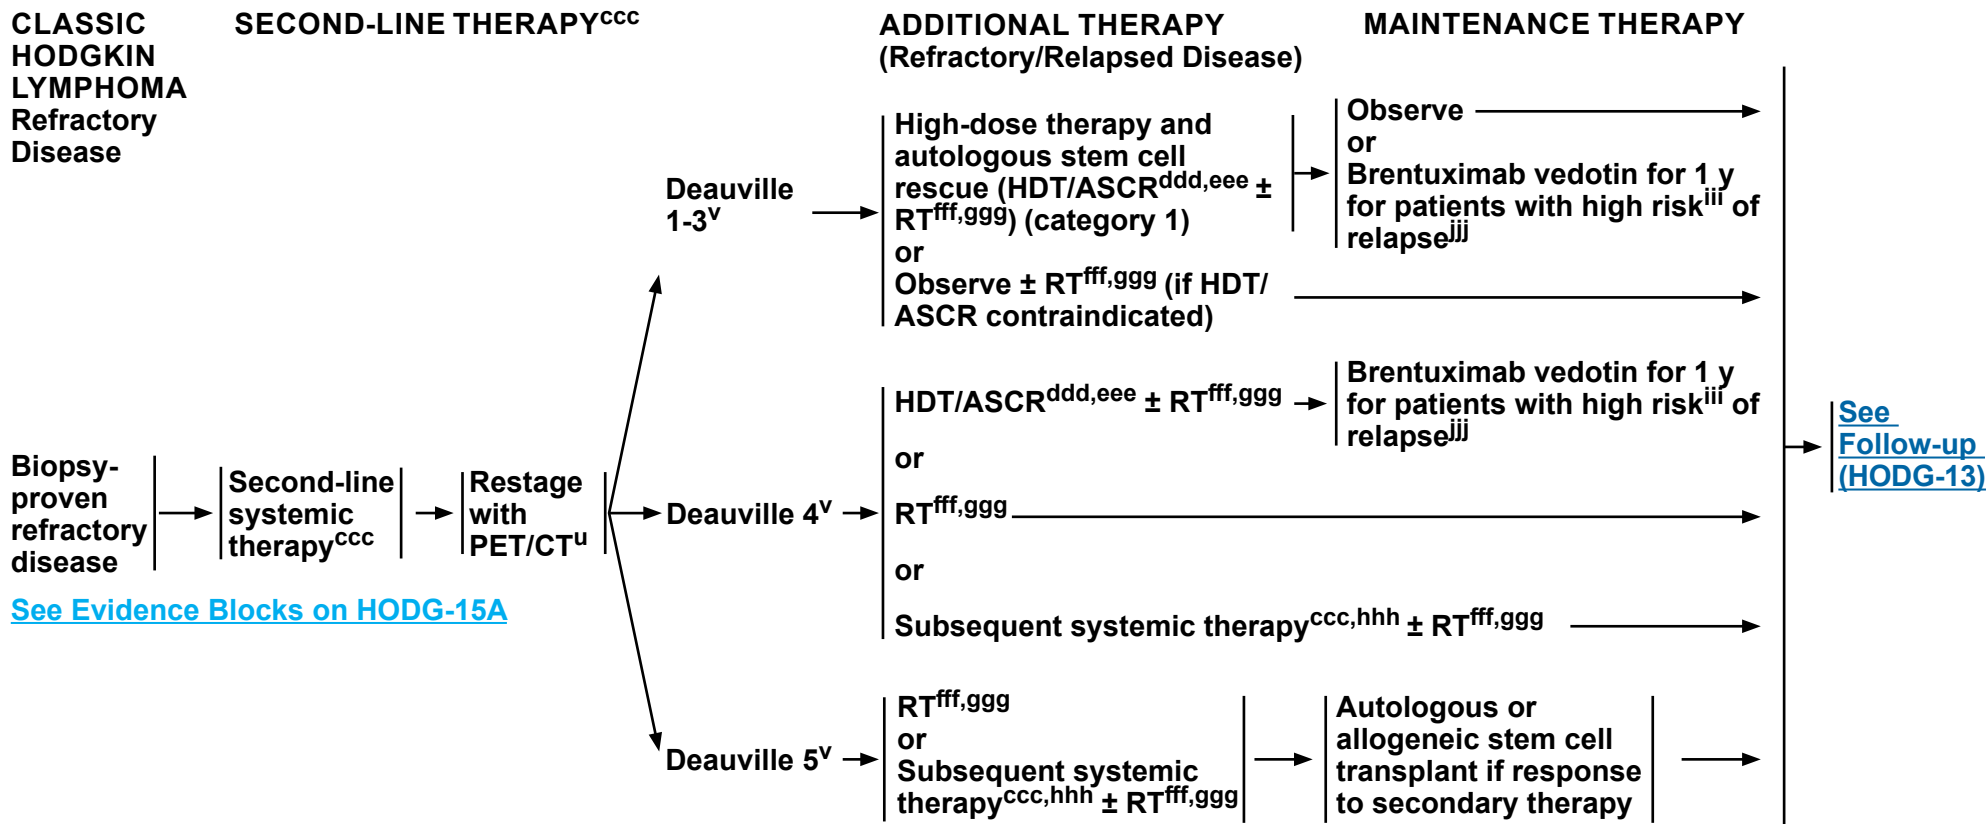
CLASSIC HODGKIN LYMPHOMA Refractory Disease

SECOND-LINE THERAPY$^{ccc}$

ADDITIONAL THERAPY (Refractory/Relapsed Disease)

MAINTENANCE THERAPY

Biopsy-proven refractory disease

See Evidence Blocks on HODG-15A

Second-line systemic therapy$^{ccc}$

Restage with PET/CT$^{u}$

Deauville 1-3$^{v}$

High-dose therapy and autologous stem cell rescue (HDT/ASCR$^{ddd,eee}$ ± RT$^{fff,ggg}$) (category 1)
or
Observe ± RT$^{fff,ggg}$ (if HDT/ ASCR contraindicated)

Observe
or
Brentuximab vedotin for 1 y for patients with high risk$^{iii}$ of relapse$^{jjj}$

Deauville 4$^{v}$

HDT/ASCR$^{ddd,eee}$ ± RT$^{fff,ggg}$
or
RT$^{fff,ggg}$
or
Subsequent systemic therapy$^{ccc,hhh}$ ± RT$^{fff,ggg}$

Brentuximab vedotin for 1 y for patients with high risk$^{iii}$ of relapse$^{jjj}$

Deauville 5$^{v}$

RT$^{fff,ggg}$
or
Subsequent systemic therapy$^{ccc,hhh}$ ± RT$^{fff,ggg}$

Autologous or allogeneic stem cell transplant if response to secondary therapy

See Follow-up (HODG-13)